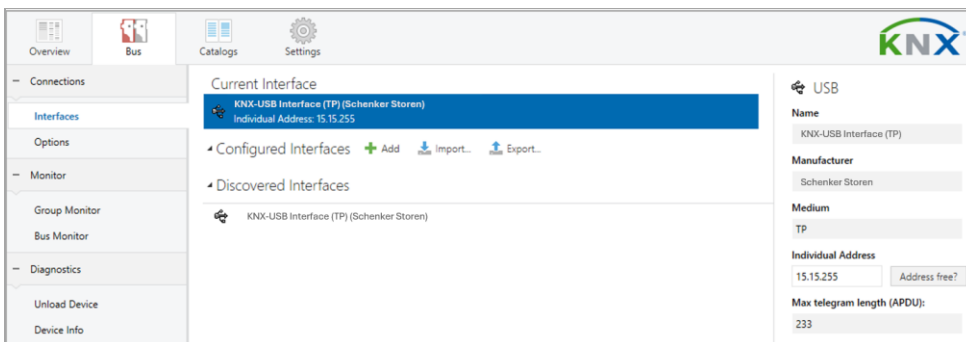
Overview
Bus
Catalogs
Settings
KNX

– Connections
Interfaces
Options
– Monitor
Group Monitor
Bus Monitor
– Diagnostics
Unload Device
Device Info

Current Interface
KNX-USB Interface (TP) (Schenker Storen)
Individual Address: 15.15.255
Configured Interfaces
Add
Import...
Export...
Discovered Interfaces
KNX-USB Interface (TP) (Schenker Storen)

USB
Name
KNX-USB Interface (TP)
Manufacturer
Schenker Storen
Medium
TP
Individual Address
15.15.255
Address free?
Max telegram length (APDU):
233